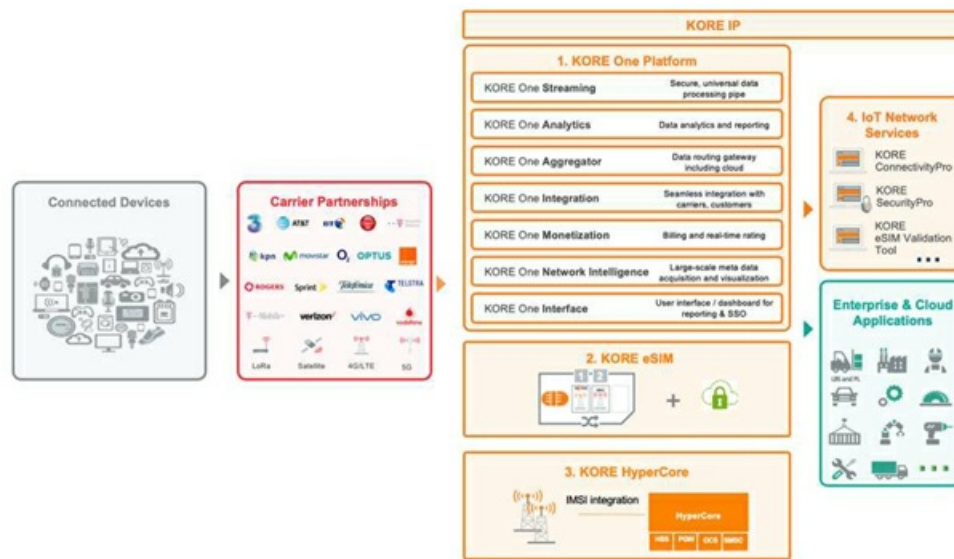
Connected Devices

Carrier Partnerships

3 AT&T BT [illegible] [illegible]

kpn movistar O2 OPTUS orange

ROGERS Sprint Telefónica TELSTRA

T-Mobile verizon vivo vodafone

LoRa Satellite 4G/LTE 5G

KORE IP

1. KORE One Platform

KORE One Streaming — Secure, universal data processing pipe

KORE One Analytics — Data analytics and reporting

KORE One Aggregator — Data routing gateway including cloud

KORE One Integration — Seamless integration with carriers, customers

KORE One Monetization — Billing and real-time rating

KORE One Network Intelligence — Large-scale meta data acquisition and visualization

KORE One Interface — User interface / dashboard for reporting & SSO

2. KORE eSIM

3. KORE HyperCore

IMSI integration

HyperCore

HSS PGW OCS SMSC

4. IoT Network Services

KORE ConnectivityPro

KORE SecurityPro

KORE eSIM Validation Tool

...

Enterprise & Cloud Applications

...